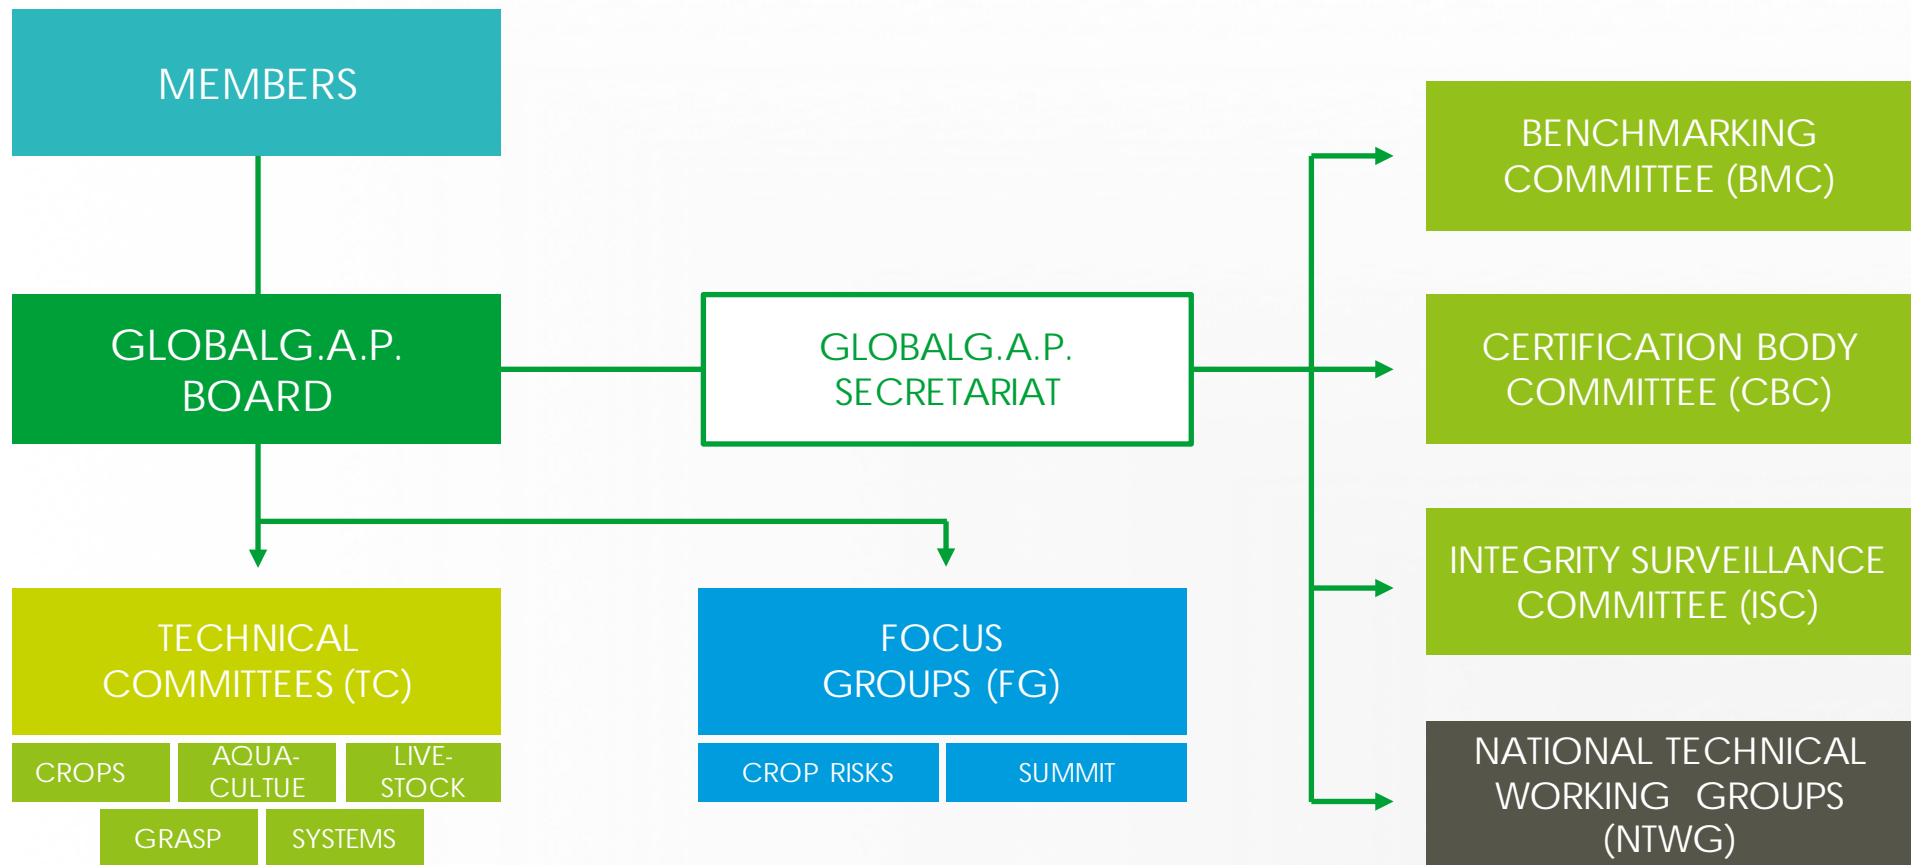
MEMBERS

GLOBALG.A.P. BOARD

GLOBALG.A.P. SECRETARIAT

BENCHMARKING COMMITTEE (BMC)

CERTIFICATION BODY COMMITTEE (CBC)

INTEGRITY SURVEILLANCE COMMITTEE (ISC)

NATIONAL TECHNICAL WORKING GROUPS (NTWG)

TECHNICAL COMMITTEES (TC)

CROPS

AQUA-CULTUE

LIVE-STOCK

GRASP

SYSTEMS

FOCUS GROUPS (FG)

CROP RISKS

SUMMIT